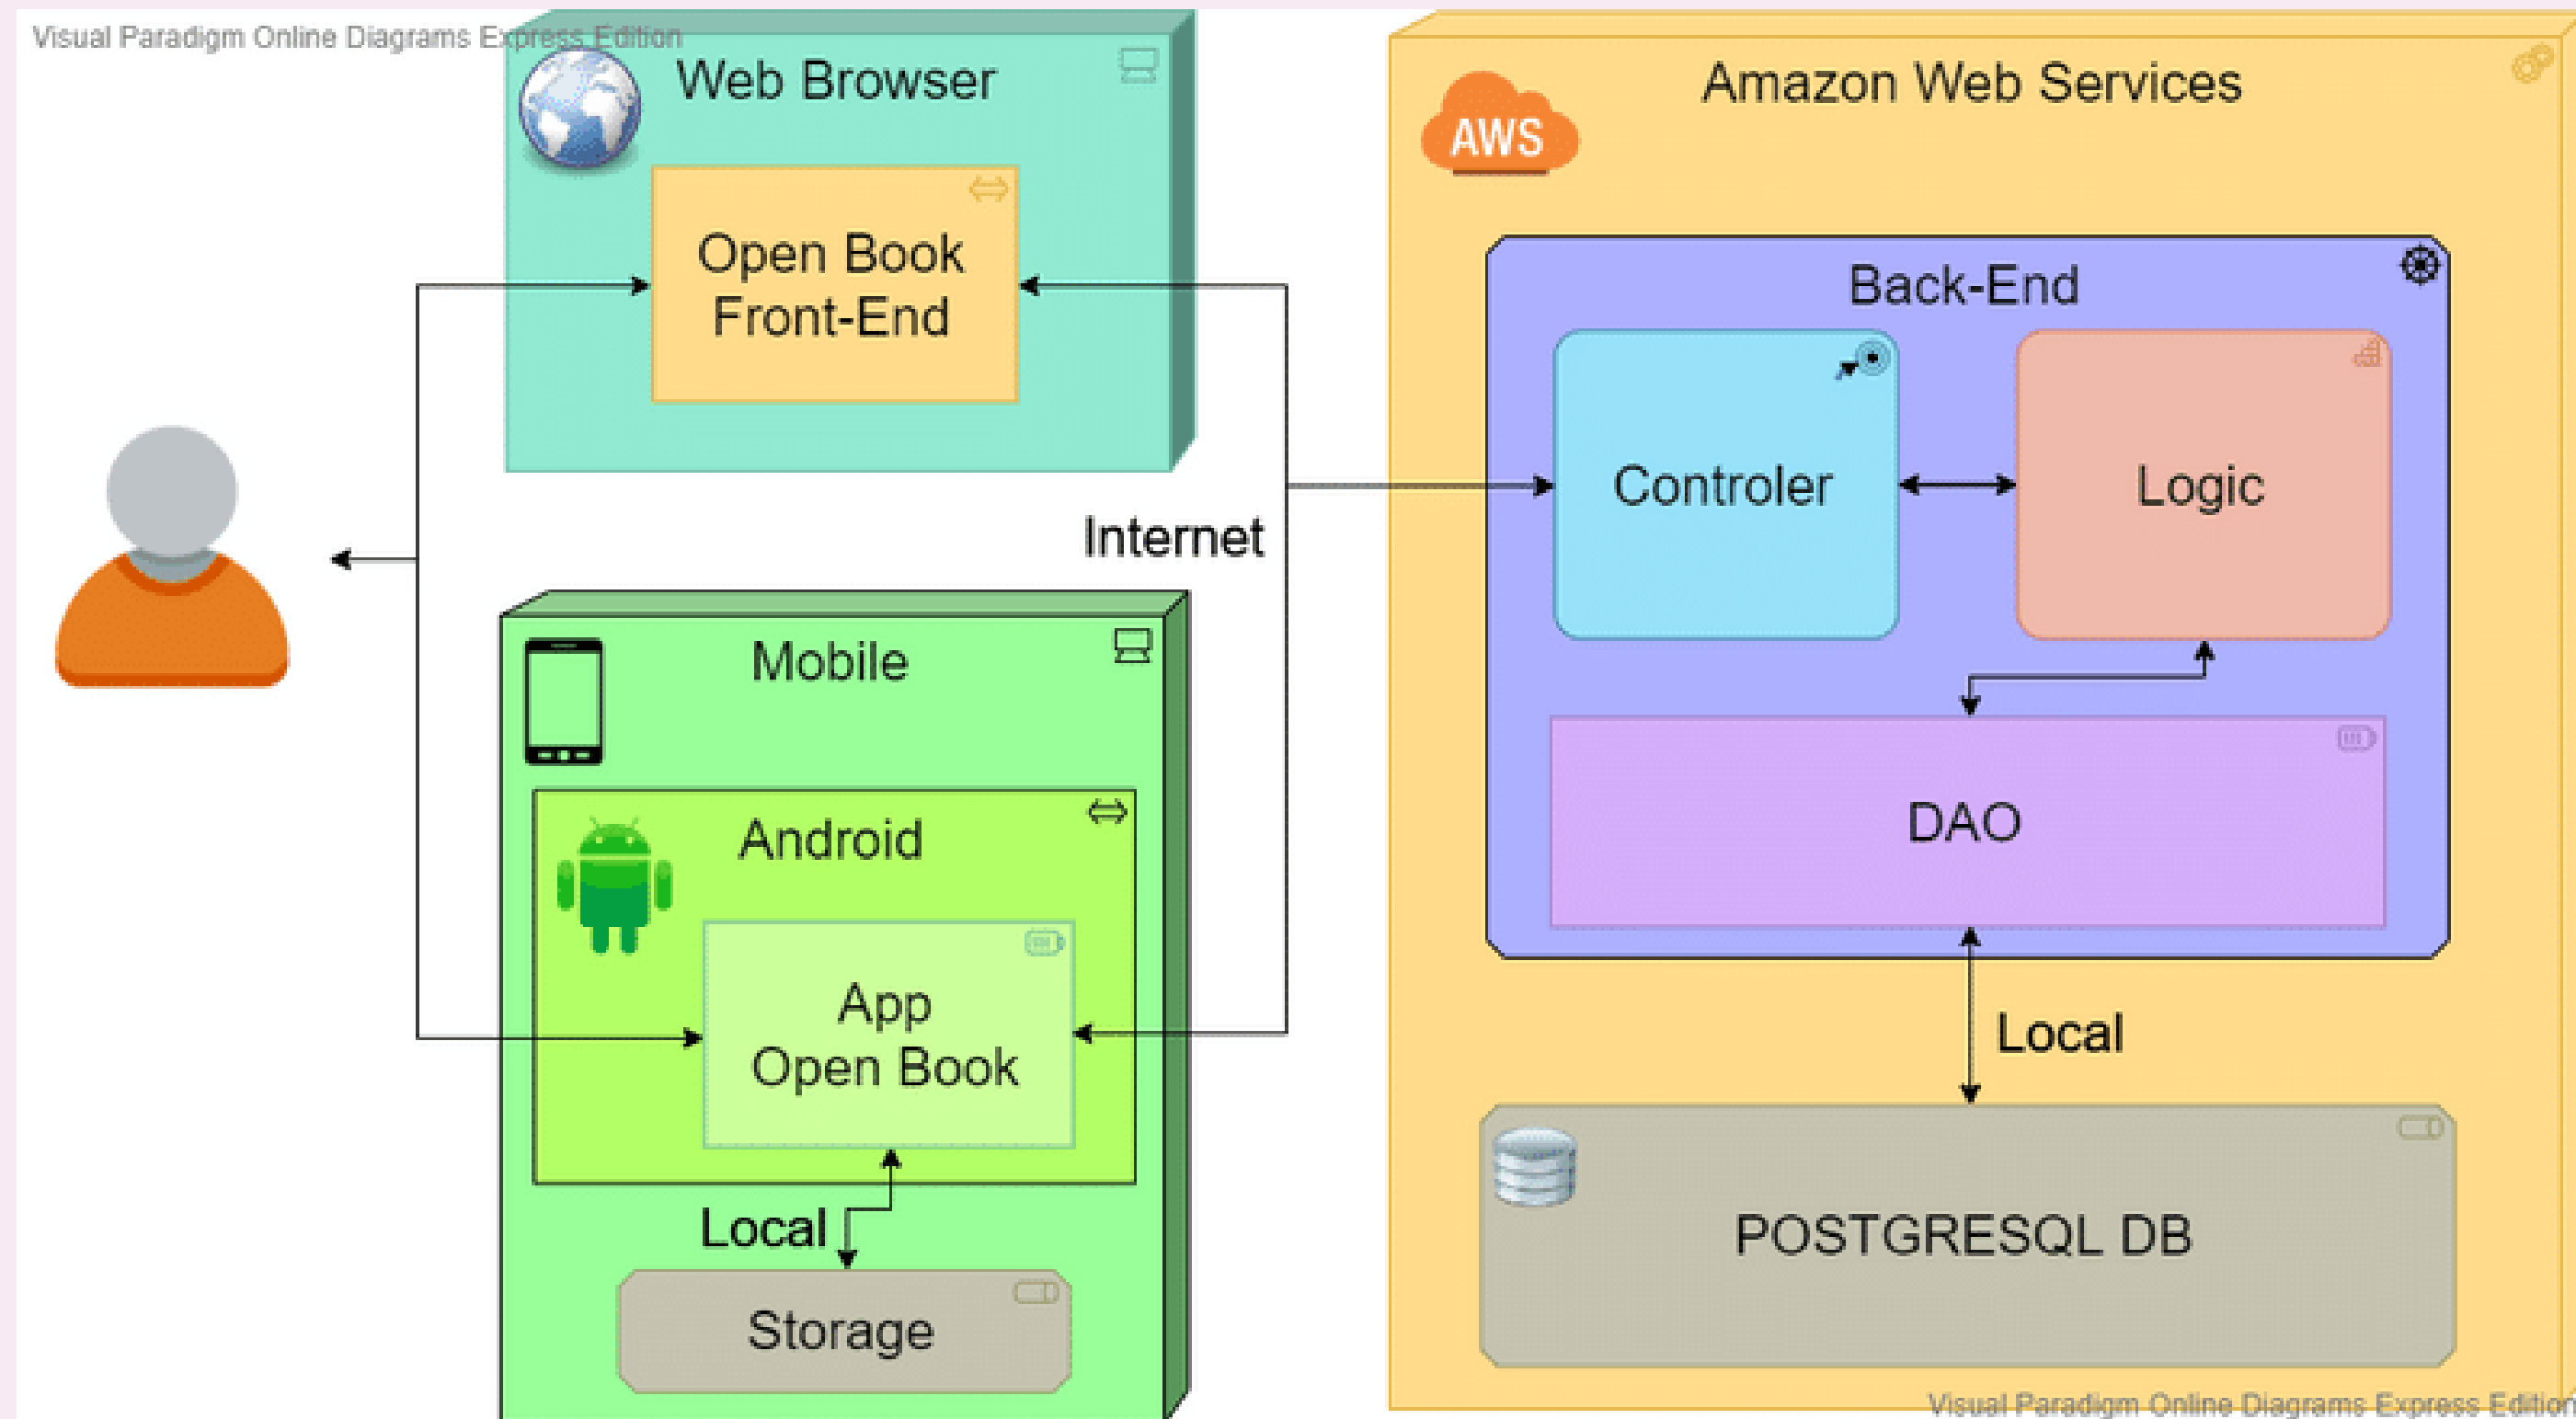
Visual Paradigm Online Diagrams Express Edition

Web Browser

Open Book Front-End

Internet

Mobile

Android

App Open Book

Local

Storage

AWS

Amazon Web Services

Back-End

Controler

Logic

DAO

Local

POSTGRESQL DB

Visual Paradigm Online Diagrams Express Edition